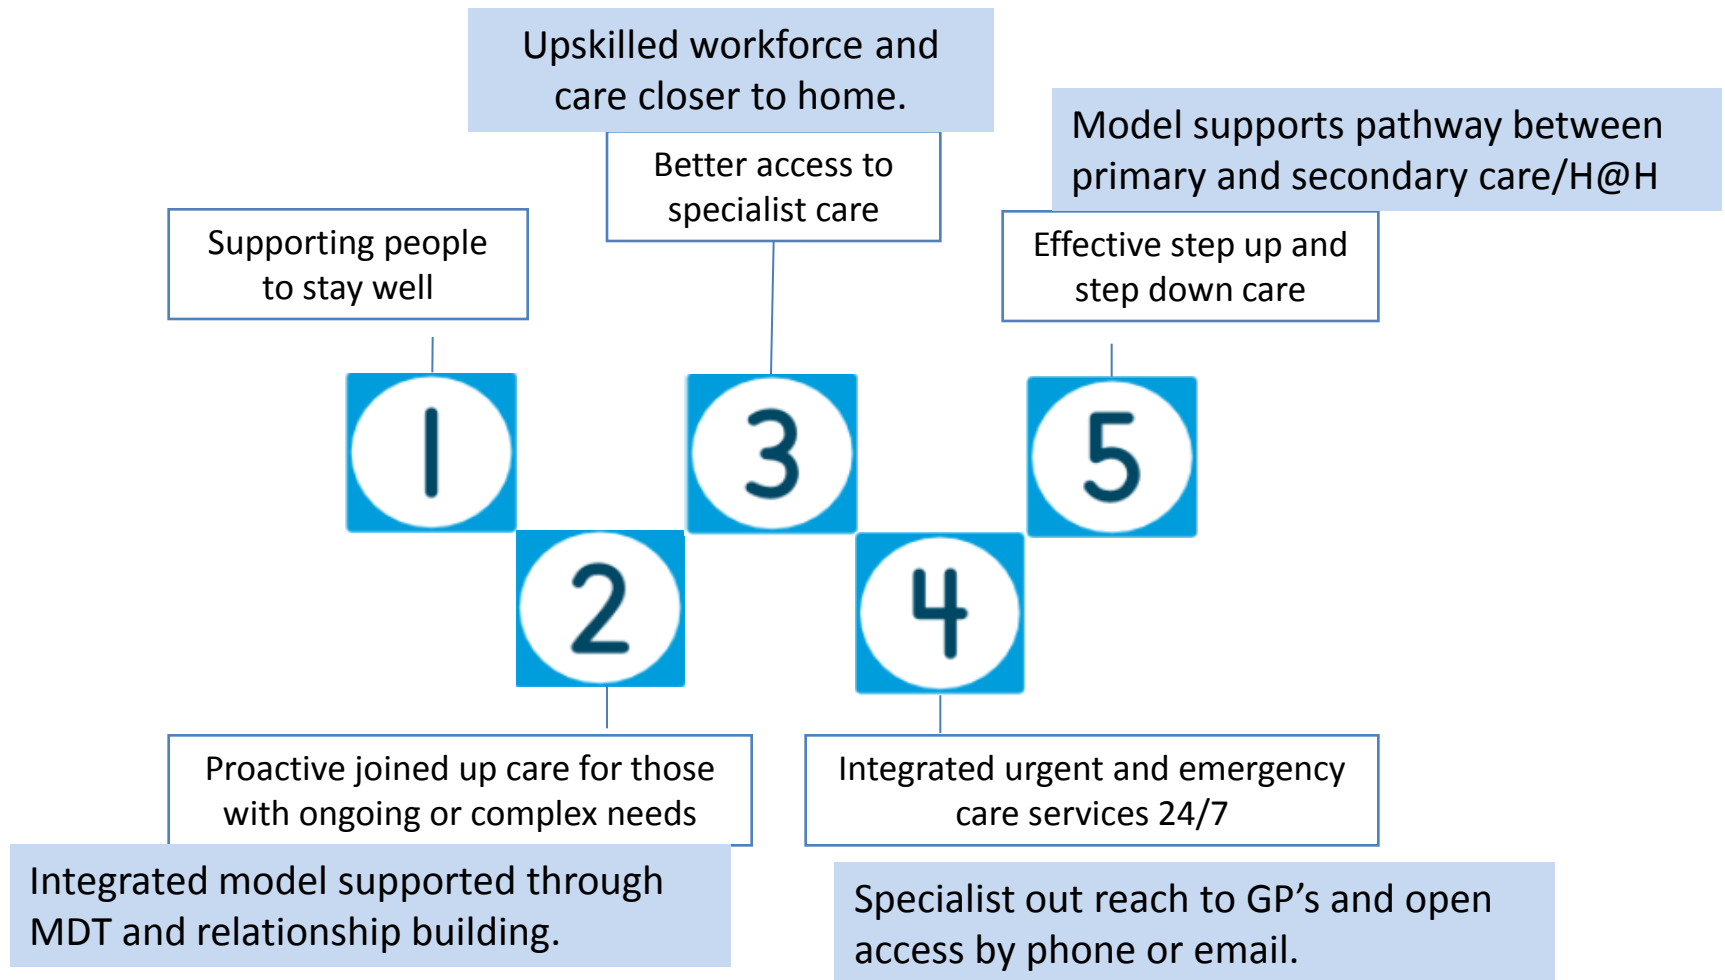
Upskilled workforce and care closer to home.

Model supports pathway between primary and secondary care/H@H

Better access to specialist care

Supporting people to stay well

Effective step up and step down care

1

3

5

2

4

Proactive joined up care for those with ongoing or complex needs

Integrated urgent and emergency care services 24/7

Integrated model supported through MDT and relationship building.

Specialist out reach to GP’s and open access by phone or email.